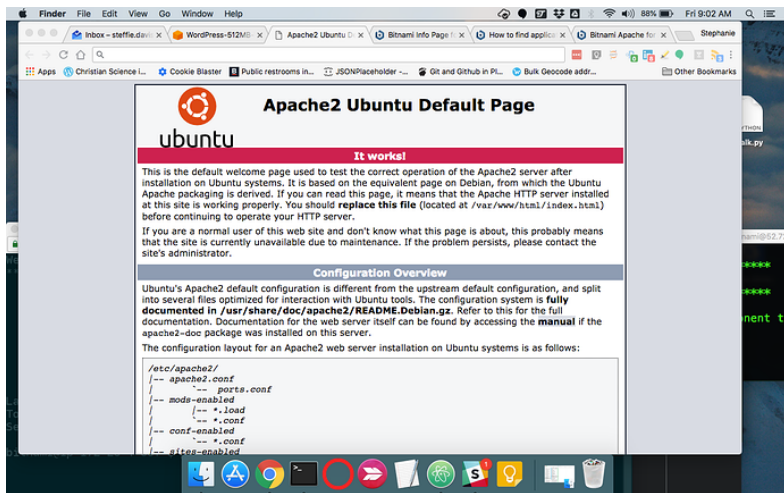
Finder File Edit View Go Window Help

88% Fri 9:02 AM

Inbox – steffie.davi × WordPress-512MB × Apache2 Ubuntu De × Bitnami Info Page N × How to find applica × Bitnami Apache for ×

Stephanie

Apps Christian Science i... Cookie Blaster Public restrooms in... JSONPlaceholder -... Git and Github in Pl... Bulk Geocode addr...

Other Bookmarks

ubuntu

Apache2 Ubuntu Default Page

It works!

This is the default welcome page used to test the correct operation of the Apache2 server after installation on Ubuntu systems. It is based on the equivalent page on Debian, from which the Ubuntu Apache packaging is derived. If you can read this page, it means that the Apache HTTP server installed at this site is working properly. You should **replace this file** (located at /var/www/html/index.html) before continuing to operate your HTTP server.

If you are a normal user of this web site and don't know what this page is about, this probably means that the site is currently unavailable due to maintenance. If the problem persists, please contact the site's administrator.

Configuration Overview

Ubuntu's Apache2 default configuration is different from the upstream default configuration, and split into several files optimized for interaction with Ubuntu tools. The configuration system is **fully documented in /usr/share/doc/apache2/README.Debian.gz**. Refer to this for the full documentation. Documentation for the web server itself can be found by accessing the **manual** if the apache2-doc package was installed on this server.

The configuration layout for an Apache2 web server installation on Ubuntu systems is as follows:

/etc/apache2/
|-- apache2.conf
|       `-- ports.conf
|-- mods-enabled
|       |-- *.load
|       `-- *.conf
|-- conf-enabled
|       `-- *.conf
|-- sites-enabled

YTHON
lk.py
nami@52.7
*******
*******
nent t